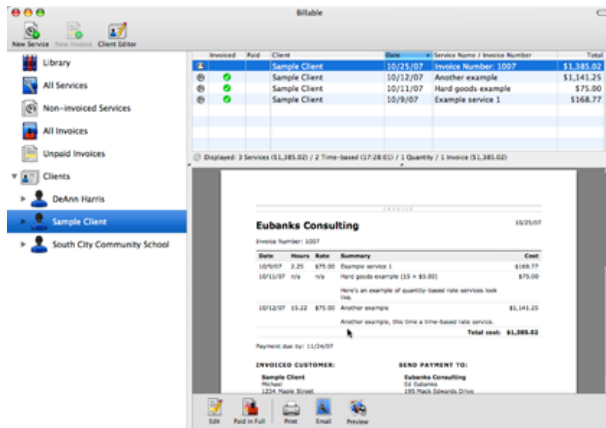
Billable

New Service New Invoice Client Editor

Library

All Services

Non-invoiced Services

All Invoices

Unpaid Invoices

Clients

DeAnn Harris

Sample Client

South City Community School

| | Invoiced | Paid | Client | Date | Service Name / Invoice Number | Total |
|---|---|---|---|---|---|---|
| | | | Sample Client | 10/25/07 | Invoice Number: 1007 | $1,385.02 |
| | | | Sample Client | 10/12/07 | Another example | $1,141.25 |
| | | | Sample Client | 10/11/07 | Hard goods example | $75.00 |
| | | | Sample Client | 10/9/07 | Example service 1 | $168.77 |

Displayed: 3 Services ($1,385.02) / 2 Time-based (17:28:01) / 1 Quantity / 1 Invoice ($1,385.02)

INVOICE

Eubanks Consulting

10/25/07

Invoice Number: 1007

| Date | Hours | Rate | Summary | Cost |
|---|---|---|---|---|
| 10/9/07 | 2.25 | $75.00 | Example service 1 | $168.77 |
| 10/11/07 | n/a | n/a | Hard goods example (15 × $5.00) Here's an example of quantity-based rate services look like. | $75.00 |
| 10/12/07 | 15.22 | $75.00 | Another example Another example, this time a time-based rate service. | $1,141.25 |
| | | | Total cost: | $1,385.02 |

Payment due by: 11/24/07

INVOICED CUSTOMER:
Sample Client
Michael
1234 Maple Street

SEND PAYMENT TO:
Eubanks Consulting
Ed Eubanks
195 Mack Edwards Drive

Edit Paid in Full Print Email Preview